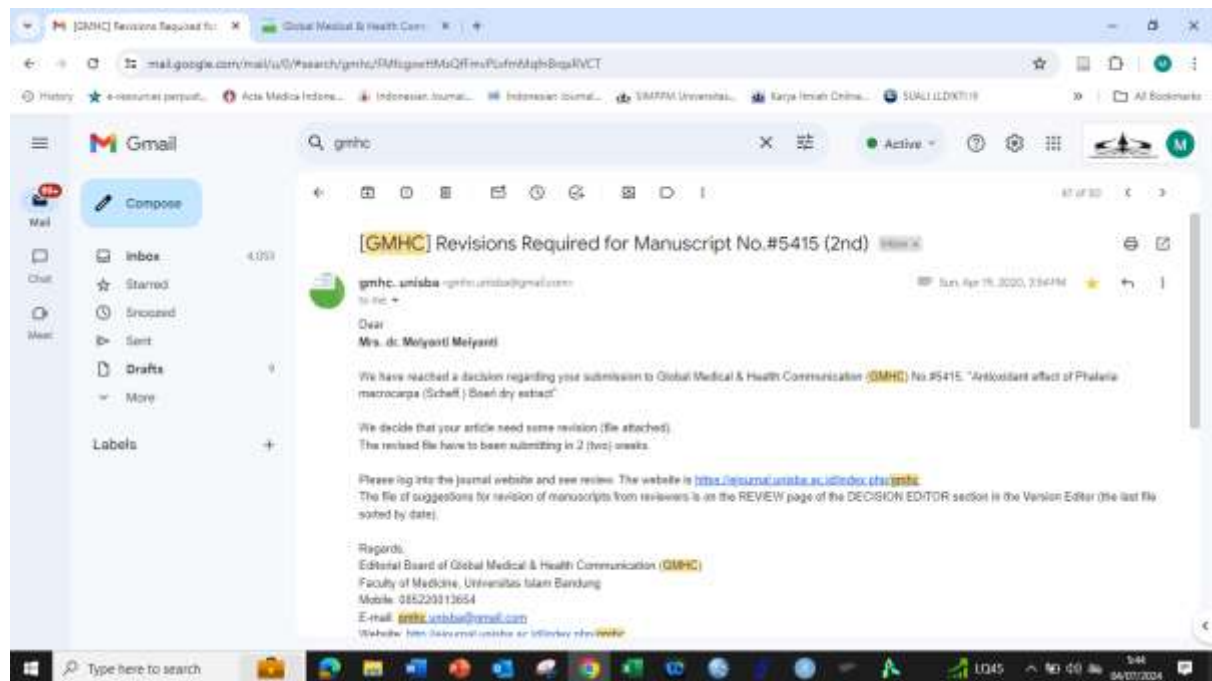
[GMHC] Revisions Required for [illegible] | Global Medical & Health Com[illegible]

mail.google.com/mail/u/0/#search/gmhc/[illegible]

History | e-resources perpust... | Acta Medica Indone... | Indonesian Journal... | Indonesian Journal... | SIMPPM Universitas... | Karya Ilmiah Online... | SUALI LLDIKTI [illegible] | All Bookmarks

Gmail

gmhc

Active

Mail
Chat
Meet

Compose

Inbox 4,053
Starred
Snoozed
Sent
Drafts
More

Labels

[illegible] of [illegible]

[GMHC] Revisions Required for Manuscript No.#5415 (2nd) Inbox ×

gmhc. unisba <gmhc.unisba@gmail.com>
to me

Sun, Apr 19, 2020, 3:54 PM

Dear
Mrs. dr. Melyanti Melyanti

We have reached a decision regarding your submission to Global Medical & Health Communication (GMHC) No.#5415, "Antioxidant effect of Phaleria macrocarpa (Scheff.) Boerl dry extract"

We decide that your article need some revision (file attached).
The revised file have to been submitting in 2 (two) weeks.

Please log into the journal website and see review. The website is https://ejournal.unisba.ac.id/index.php/gmhc
The file of suggestions for revision of manuscripts from reviewers is on the REVIEW page of the DECISION EDITOR section in the Version Editor (the last file sorted by date).

Regards,
Editorial Board of Global Medical & Health Communication (GMHC)
Faculty of Medicine, Universitas Islam Bandung
Mobile: 085220013654
E-mail: gmhc.unisba@gmail.com
Website: http://ejournal.unisba.ac.id/index.php/gmhc

Type here to search

LQ45

5:44
04/07/2024